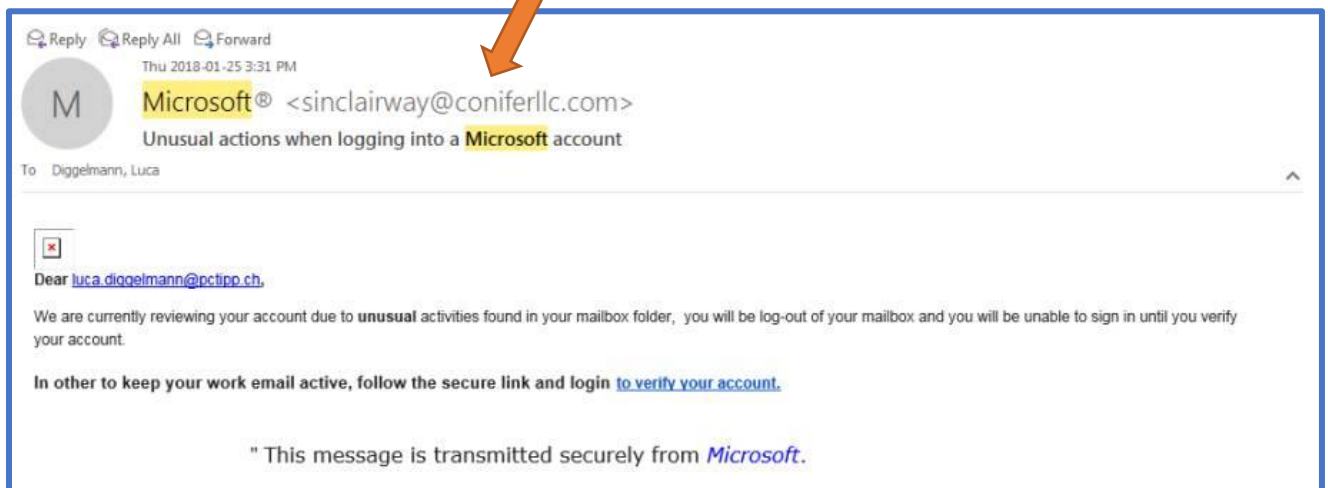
Reply Reply All Forward

Thu 2018-01-25 3:31 PM

M

Microsoft® <sinclairway@coniferllc.com>

Unusual actions when logging into a Microsoft account

To Diggelmann, Luca

Dear luca.diggelmann@pctipp.ch,

We are currently reviewing your account due to unusual activities found in your mailbox folder, you will be log-out of your mailbox and you will be unable to sign in until you verify your account.

In other to keep your work email active, follow the secure link and login to verify your account.

" This message is transmitted securely from Microsoft.